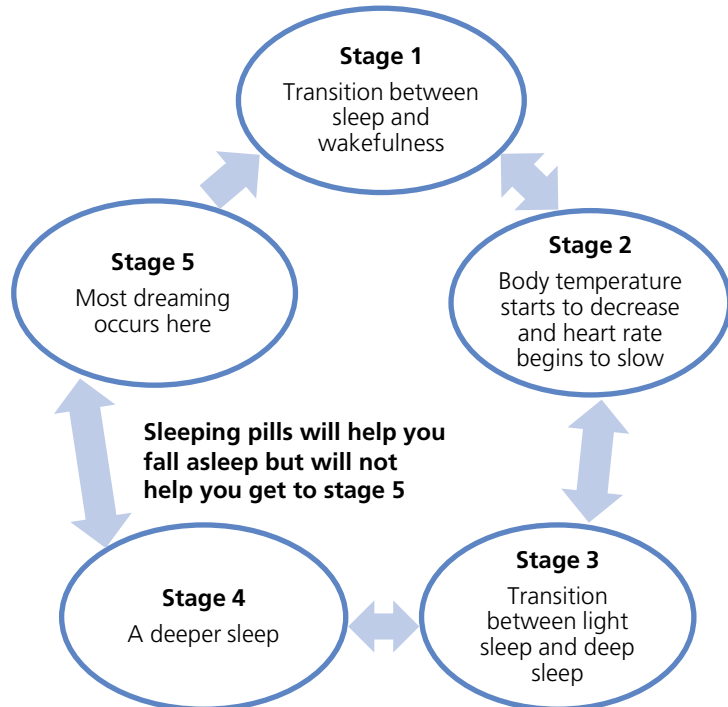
Stage 1
Transition between sleep and wakefulness

Stage 2
Body temperature starts to decrease and heart rate begins to slow

Stage 3
Transition between light sleep and deep sleep

Stage 4
A deeper sleep

Stage 5
Most dreaming occurs here

Sleeping pills will help you fall asleep but will not help you get to stage 5